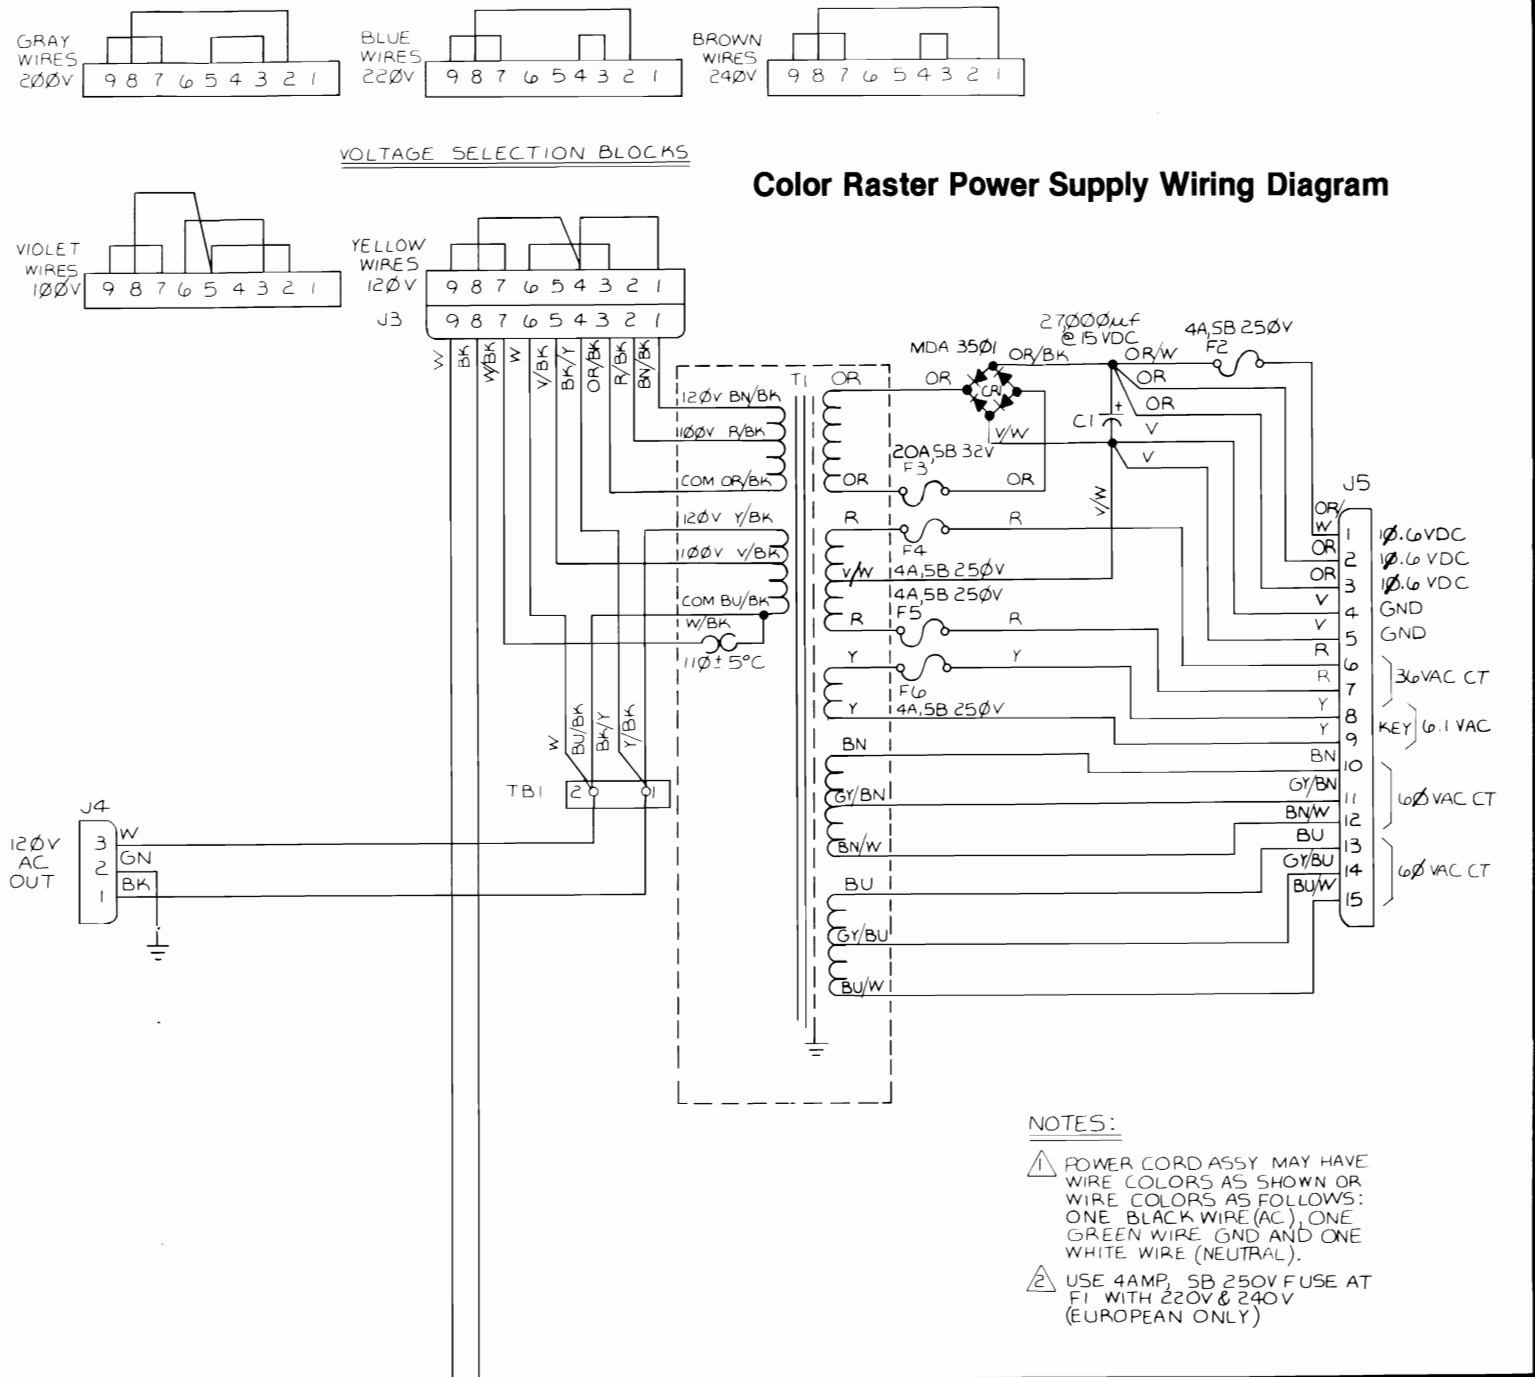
GRAY WIRES 200V 9 8 7 6 5 4 3 2 1

BLUE WIRES 220V 9 8 7 6 5 4 3 2 1

BROWN WIRES 240V 9 8 7 6 5 4 3 2 1

VOLTAGE SELECTION BLOCKS

Color Raster Power Supply Wiring Diagram

VIOLET WIRES 100V 9 8 7 6 5 4 3 2 1

YELLOW WIRES 120V 9 8 7 6 5 4 3 2 1

J3 9 8 7 6 5 4 3 2 1

V BK W/BK W V/BK BK/Y OR/BK R/BK BN/BK

T1

120V BN/BK
100V R/BK
COM OR/BK
120V Y/BK
100V V/BK
COM BU/BK
W/BK
110 ± 5°C

OR
OR
R
V/W
R
Y
Y
BN
GY/BN
BN/W
BU
GY/BU
BU/W

MDA 3501
CR1
OR
OR/BK
27000µf @ 15 VDC
4A,SB 250V F2
OR/W
OR
OR
C1 +
V/W
V
V
20A,SB 32V F3
OR
R
F4
4A,5B 250V
4A,5B 250V
F5
R
Y
F6
4A,5B 250V
V/W

J5
OR/W 1 10.6VDC
OR 2 10.6 VDC
OR 3 10.6 VDC
V 4 GND
V 5 GND
R 6
R 7 36VAC CT
Y 8
Y 9 KEY 6.1 VAC
BN 10
GY/BN 11
BN/W 12 60 VAC CT
BU 13
GY/BU 14
BU/W 15 60 VAC CT

W BU/BK BK/Y Y/BK
TB1 2 1

J4
120V AC OUT
3 W
2 GN
1 BK

NOTES:
1 POWER CORD ASSY MAY HAVE WIRE COLORS AS SHOWN OR WIRE COLORS AS FOLLOWS: ONE BLACK WIRE (AC), ONE GREEN WIRE GND AND ONE WHITE WIRE (NEUTRAL).
2 USE 4AMP, SB 250V FUSE AT F1 WITH 220V & 240V (EUROPEAN ONLY)